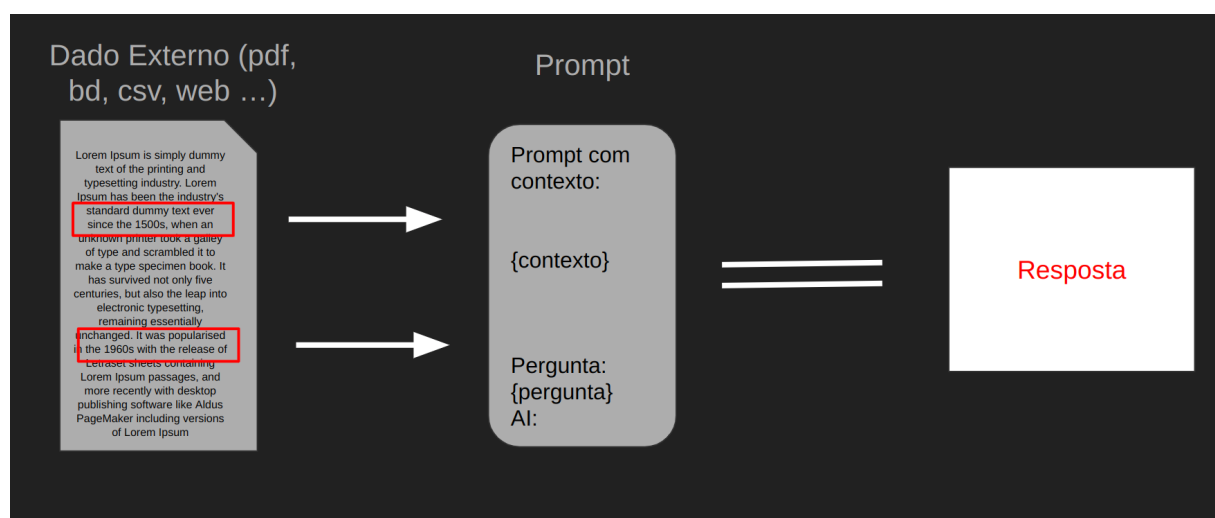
Dado Externo (pdf, bd, csv, web …)

Lorem Ipsum is simply dummy text of the printing and typesetting industry. Lorem Ipsum has been the industry's standard dummy text ever since the 1500s, when an unknown printer took a galley of type and scrambled it to make a type specimen book. It has survived not only five centuries, but also the leap into electronic typesetting, remaining essentially unchanged. It was popularised in the 1960s with the release of Letraset sheets containing Lorem Ipsum passages, and more recently with desktop publishing software like Aldus PageMaker including versions of Lorem Ipsum

Prompt

Prompt com contexto:

{contexto}

Pergunta:
{pergunta}
AI:

Resposta